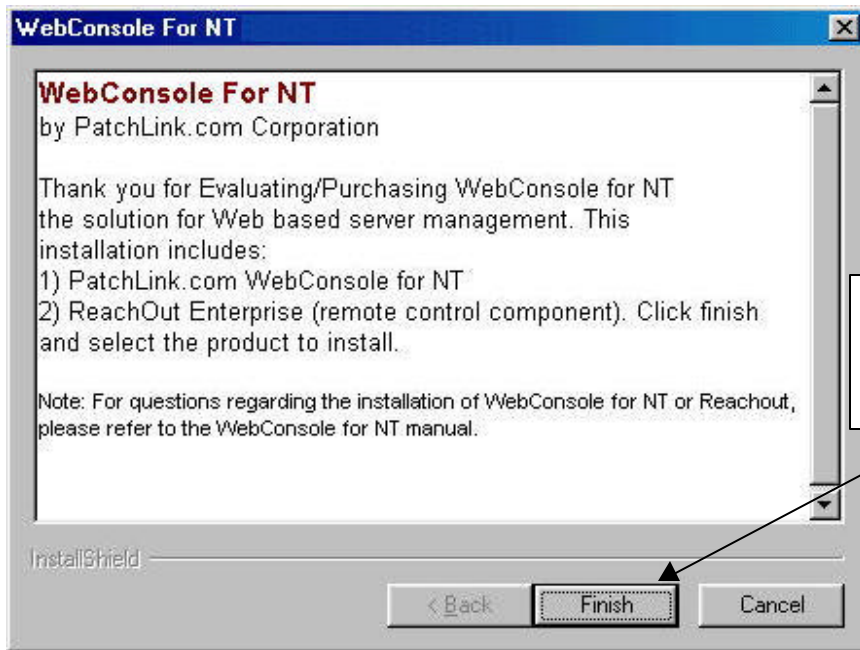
WebConsole For NT

WebConsole For NT
by PatchLink.com Corporation

Thank you for Evaluating/Purchasing WebConsole for NT the solution for Web based server management. This installation includes:
1) PatchLink.com WebConsole for NT
2) ReachOut Enterprise (remote control component). Click finish and select the product to install.

Note: For questions regarding the installation of WebConsole for NT or Reachout, please refer to the WebConsole for NT manual.

InstallShield

< Back
Finish
Cancel